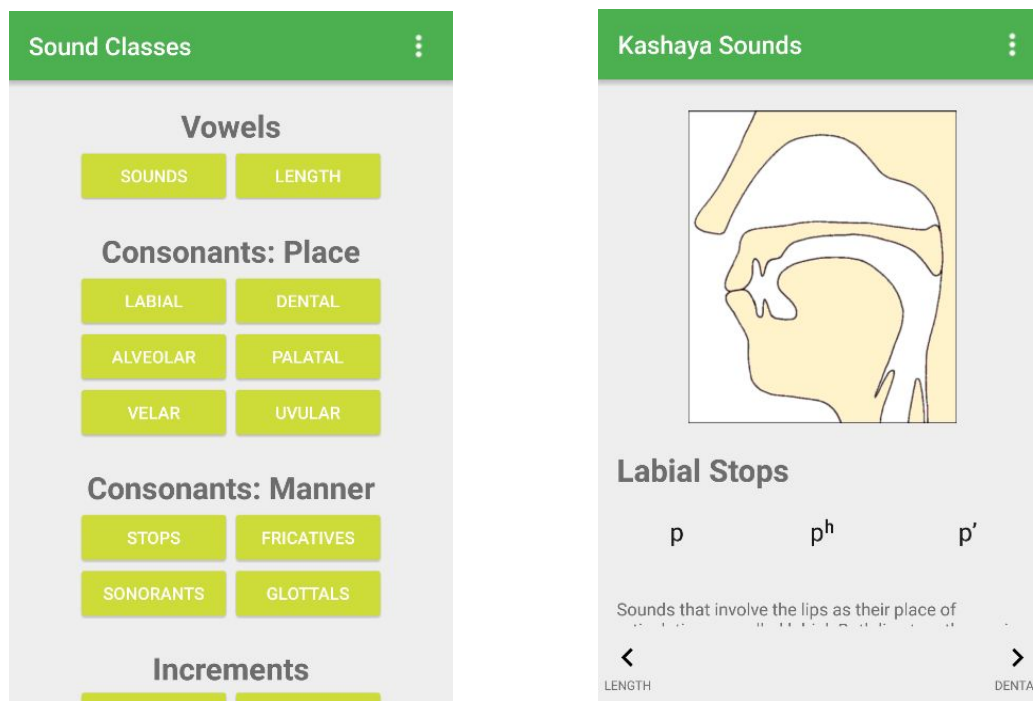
Sound Classes

Vowels

SOUNDS LENGTH

Consonants: Place

LABIAL DENTAL

ALVEOLAR PALATAL

VELAR UVULAR

Consonants: Manner

STOPS FRICATIVES

SONORANTS GLOTTALS

Increments

Kashaya Sounds

Labial Stops

p $p^h$ p'

Sounds that involve the lips as their place of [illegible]

LENGTH

DENTA